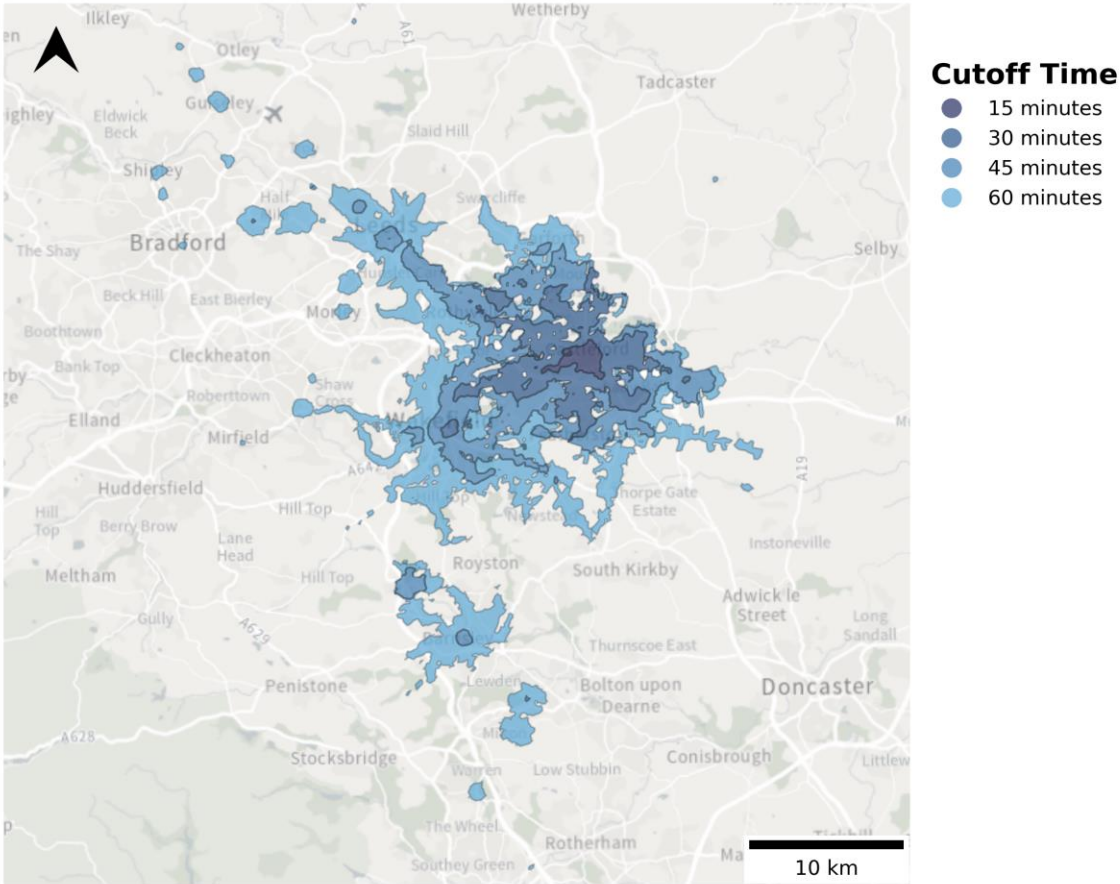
Ilkley
Wetherby
Otley
Tadcaster
Guiseley
Eldwick Beck
Slaid Hill
Shipley
Swarcliffe
Half
Bradford
Selby
The Shay
Beck Hill
East Bierley
Morley
Boothtown
Cleckheaton
Bank Top
Shaw Cross
Roberttown
Elland
Mirfield
A642
Huddersfield
Thorpe Gate Estate
A19
Hill Top
Berry Brow
Hill Top
Lane Head
Instoneville
Royston
South Kirkby
Meltham
Hill Top
Adwick le Street
Long Sandall
Gully
A629
Thurnscoe East
Penistone
Lewden
Bolton upon Dearne
Doncaster
A628
Stocksbridge
Conisbrough
Low Stubbin
Littlew
Warren
The Wheel
Rotherham
Southey Green
10 km
Cutoff Time
15 minutes
30 minutes
45 minutes
60 minutes